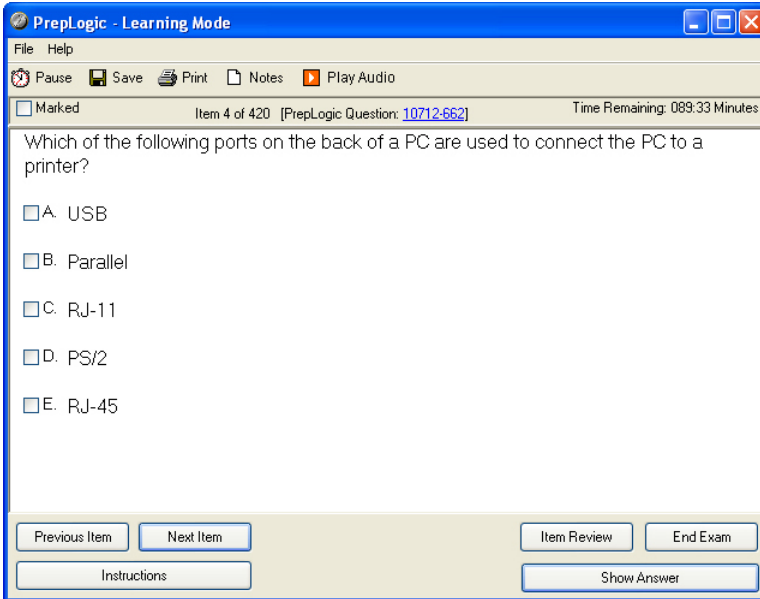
PrepLogic - Learning Mode

File Help

Pause Save Print Notes Play Audio

Marked Item 4 of 420 [PrepLogic Question: 10712-662] Time Remaining: 089:33 Minutes

Which of the following ports on the back of a PC are used to connect the PC to a printer?

A. USB

B. Parallel

C. RJ-11

D. PS/2

E. RJ-45

Previous Item Next Item Item Review End Exam

Instructions Show Answer